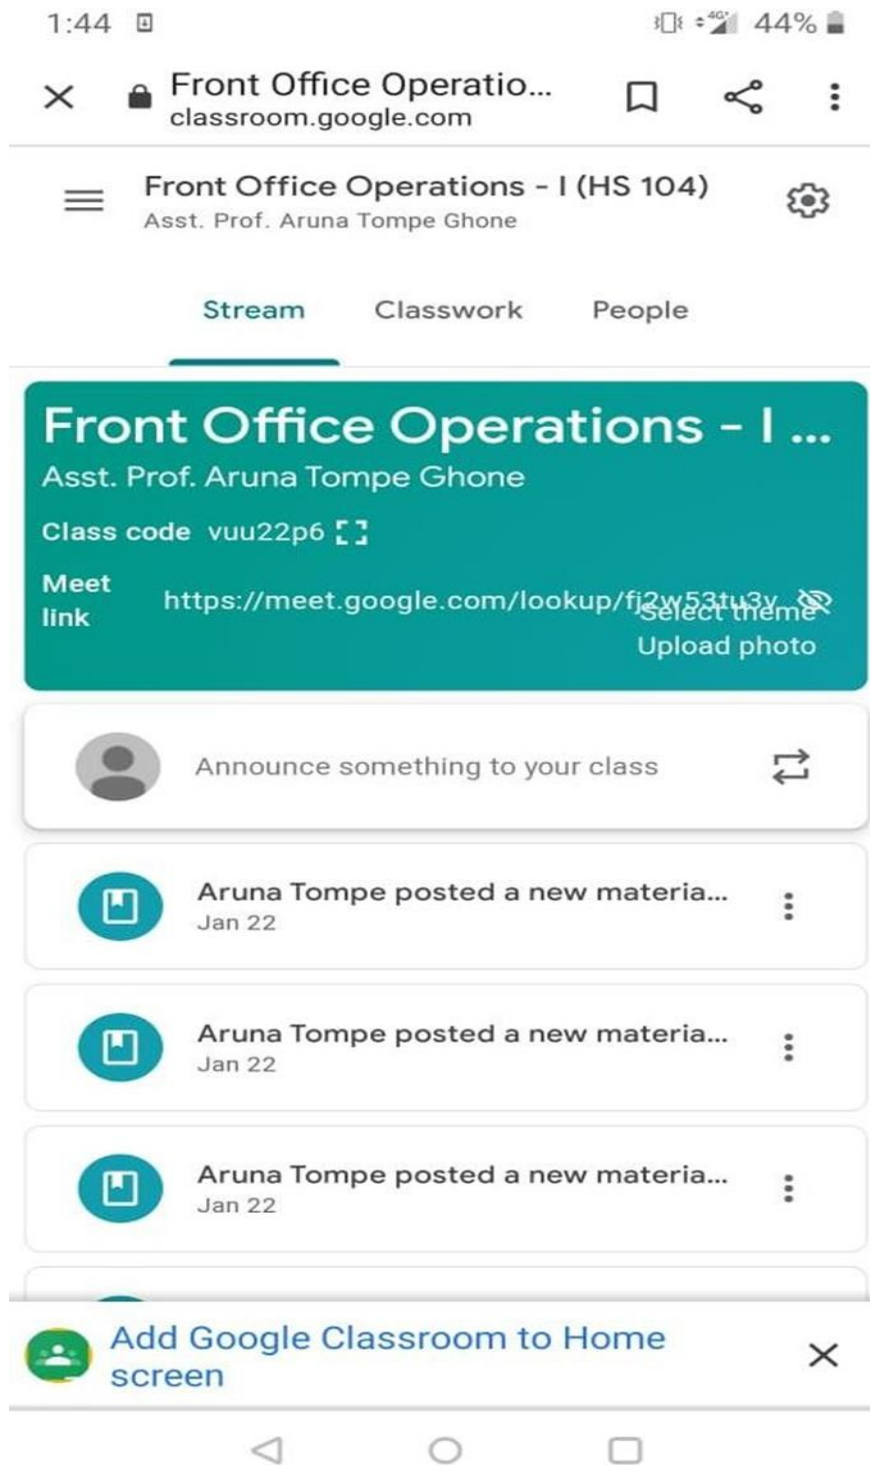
1:44 44%

Front Office Operatio...
classroom.google.com

Front Office Operations - I (HS 104)
Asst. Prof. Aruna Tompe Ghone

Stream Classwork People

Front Office Operations - I ...
Asst. Prof. Aruna Tompe Ghone
Class code vuu22p6
Meet link https://meet.google.com/lookup/fj2w53tu3y
Select theme
Upload photo

Announce something to your class

Aruna Tompe posted a new materia...
Jan 22

Aruna Tompe posted a new materia...
Jan 22

Aruna Tompe posted a new materia...
Jan 22

Add Google Classroom to Home screen